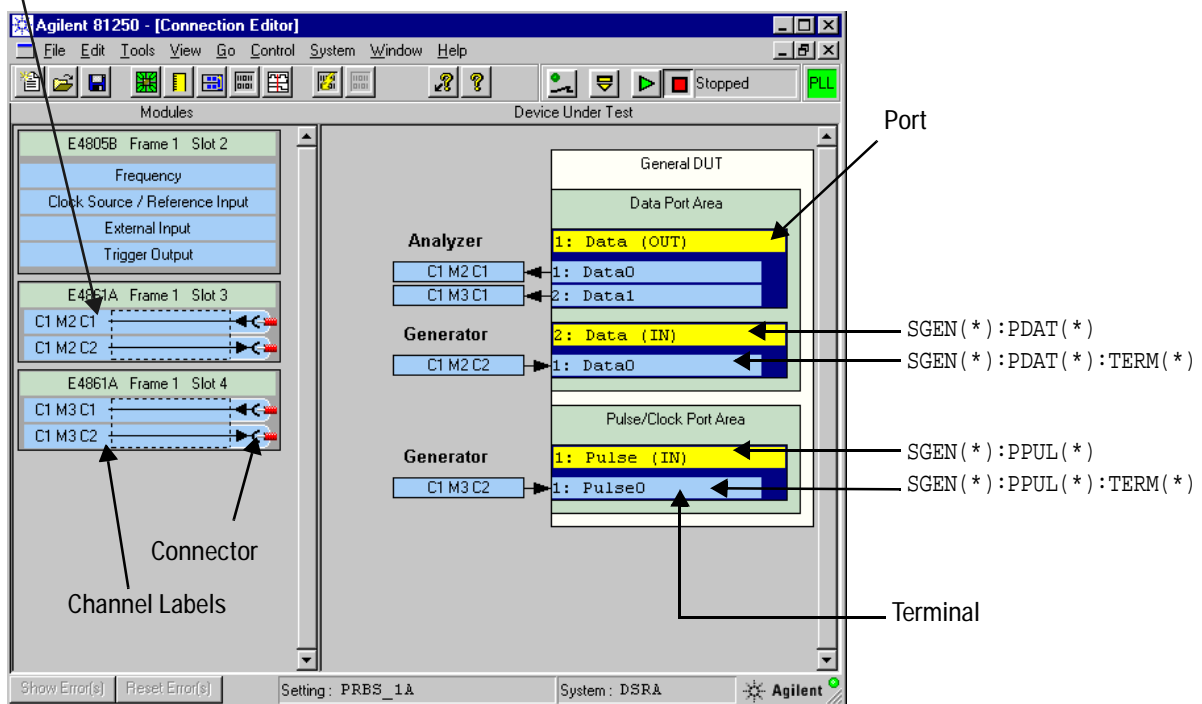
Agilent 81250 - [Connection Editor]

File Edit Tools View Go Control System Window Help

Stopped

PLL

Modules

Device Under Test

E4805B Frame 1 Slot 2

Frequency

Clock Source / Reference Input

External Input

Trigger Output

E4861A Frame 1 Slot 3

C1 M2 C1

C1 M2 C2

E4861A Frame 1 Slot 4

C1 M3 C1

C1 M3 C2

General DUT

Data Port Area

Analyzer

1: Data (OUT)

C1 M2 C1

1: Data0

C1 M3 C1

2: Data1

Generator

2: Data (IN)

C1 M2 C2

1: Data0

Pulse/Clock Port Area

Generator

1: Pulse (IN)

C1 M3 C2

1: Pulse0

Port

SGEN(*):PDAT(*)

SGEN(*):PDAT(*):TERM(*)

SGEN(*):PPUL(*)

SGEN(*):PPUL(*):TERM(*)

Connector

Channel Labels

Terminal

Show Error(s)

Reset Error(s)

Setting: PRBS_1A

System: DSRA

Agilent